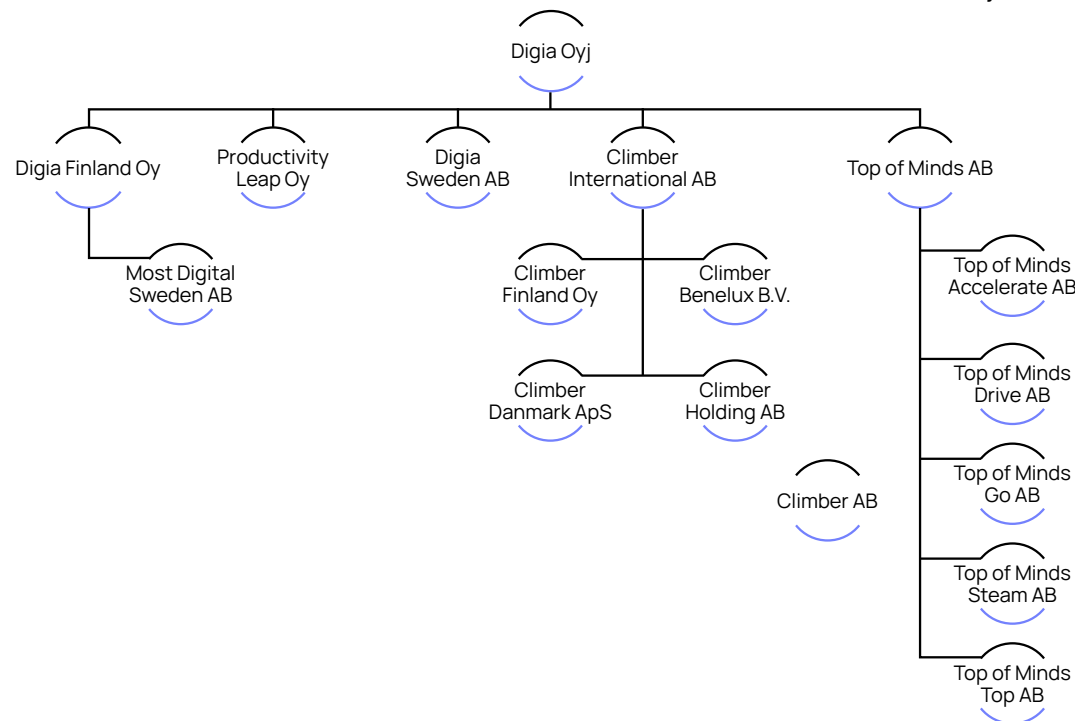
Digia Oyj

Digia Finland Oy

Most Digital Sweden AB

Productivity Leap Oy

Digia Sweden AB

Climber International AB

Climber Finland Oy

Climber Benelux B.V.

Climber Danmark ApS

Climber Holding AB

Climber AB

Top of Minds AB

Top of Minds Accelerate AB

Top of Minds Drive AB

Top of Minds Go AB

Top of Minds Steam AB

Top of Minds Top AB